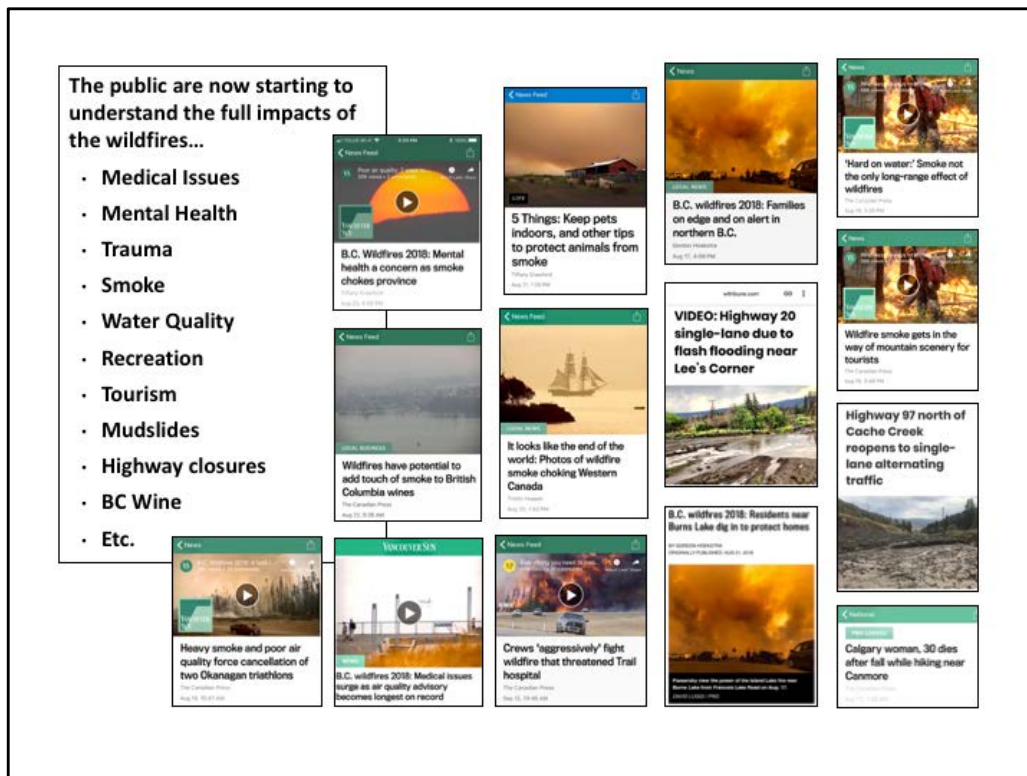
The public are now starting to understand the full impacts of the wildfires…

- Medical Issues
- Mental Health
- Trauma
- Smoke
- Water Quality
- Recreation
- Tourism
- Mudslides
- Highway closures
- BC Wine
- Etc.

News Feed

B.C. Wildfires 2018: Mental health a concern as smoke chokes province

News Feed

LIFE

5 Things: Keep pets indoors, and other tips to protect animals from smoke

News

LOCAL NEWS

B.C. wildfires 2018: Families on edge and on alert in northern B.C.

News

'Hard on water:' Smoke not the only long-range effect of wildfires

News Feed

LOCAL BUSINESS

Wildfires have potential to add touch of smoke to British Columbia wines

The Canadian Press

News Feed

LOCAL NEWS

It looks like the end of the world: Photos of wildfire smoke choking Western Canada

VIDEO: Highway 20 single-lane due to flash flooding near Lee's Corner

News

Wildfire smoke gets in the way of mountain scenery for tourists

The Canadian Press

Highway 97 north of Cache Creek reopens to single-lane alternating traffic

News

Heavy smoke and poor air quality force cancellation of two Okanagan triathlons

The Canadian Press

VANCOUVER SUN

NEWS

B.C. wildfires 2018: Medical issues surge as air quality advisory becomes longest on record

News Feed

Crews 'aggressively' fight wildfire that threatened Trail hospital

The Canadian Press

B.C. wildfires 2018: Residents near Burns Lake dig in to protect homes

National

Calgary woman, 30 dies after fall while hiking near Canmore